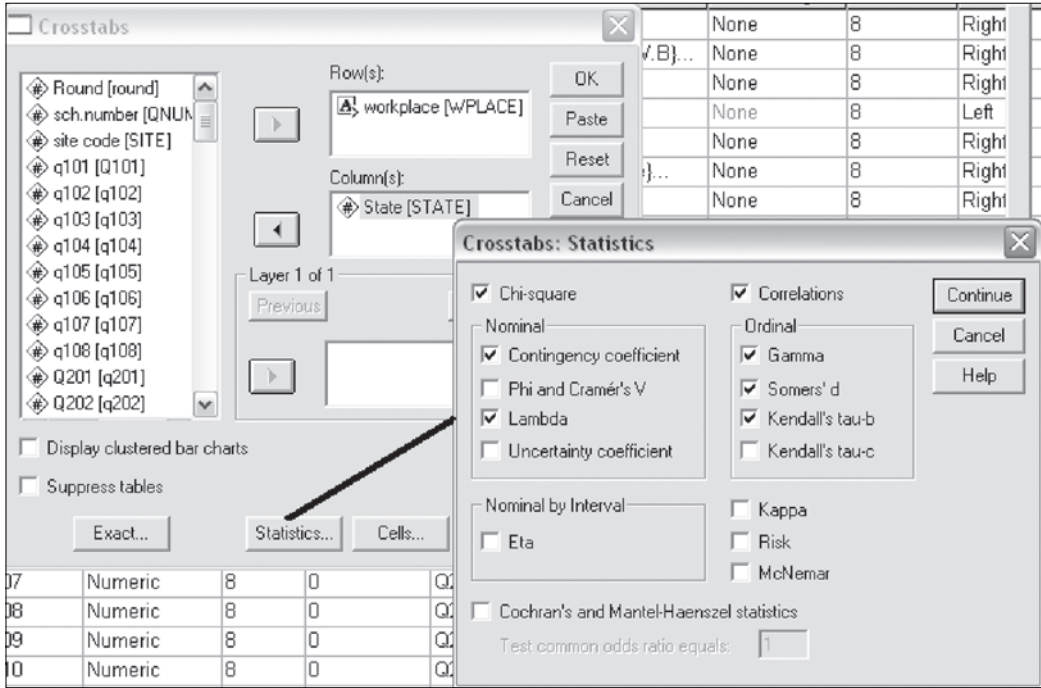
Crosstabs

Round [round]
sch.number [QNUM
site code [SITE]
q101 [Q101]
q102 [q102]
q103 [q103]
q104 [q104]
q105 [q105]
q106 [q106]
q107 [q107]
q108 [q108]
Q201 [q201]
Q202 [q202]

Row(s):
workplace [WPLACE]

Column(s):
State [STATE]

OK
Paste
Reset
Cancel

Layer 1 of 1
Previous

Display clustered bar charts
Suppress tables

Exact...
Statistics...
Cells...

| | None | 8 | Right |
|---|---|---|---|
| V.B}... | None | 8 | Right |
| | None | 8 | Right |
| | None | 8 | Left |
| | None | 8 | Right |
| }... | None | 8 | Right |
| | None | 8 | Right |

| 07 | Numeric | 8 | 0 | Q |
|---|---|---|---|---|
| 08 | Numeric | 8 | 0 | Q |
| 09 | Numeric | 8 | 0 | Q |
| 10 | Numeric | 8 | 0 | Q |

Crosstabs: Statistics

Chi-square
Correlations
Continue
Cancel
Help

Nominal
Contingency coefficient
Phi and Cramér's V
Lambda
Uncertainty coefficient

Ordinal
Gamma
Somers' d
Kendall's tau-b
Kendall's tau-c

Nominal by Interval
Eta

Kappa
Risk
McNemar

Cochran's and Mantel-Haenszel statistics
Test common odds ratio equals: 1